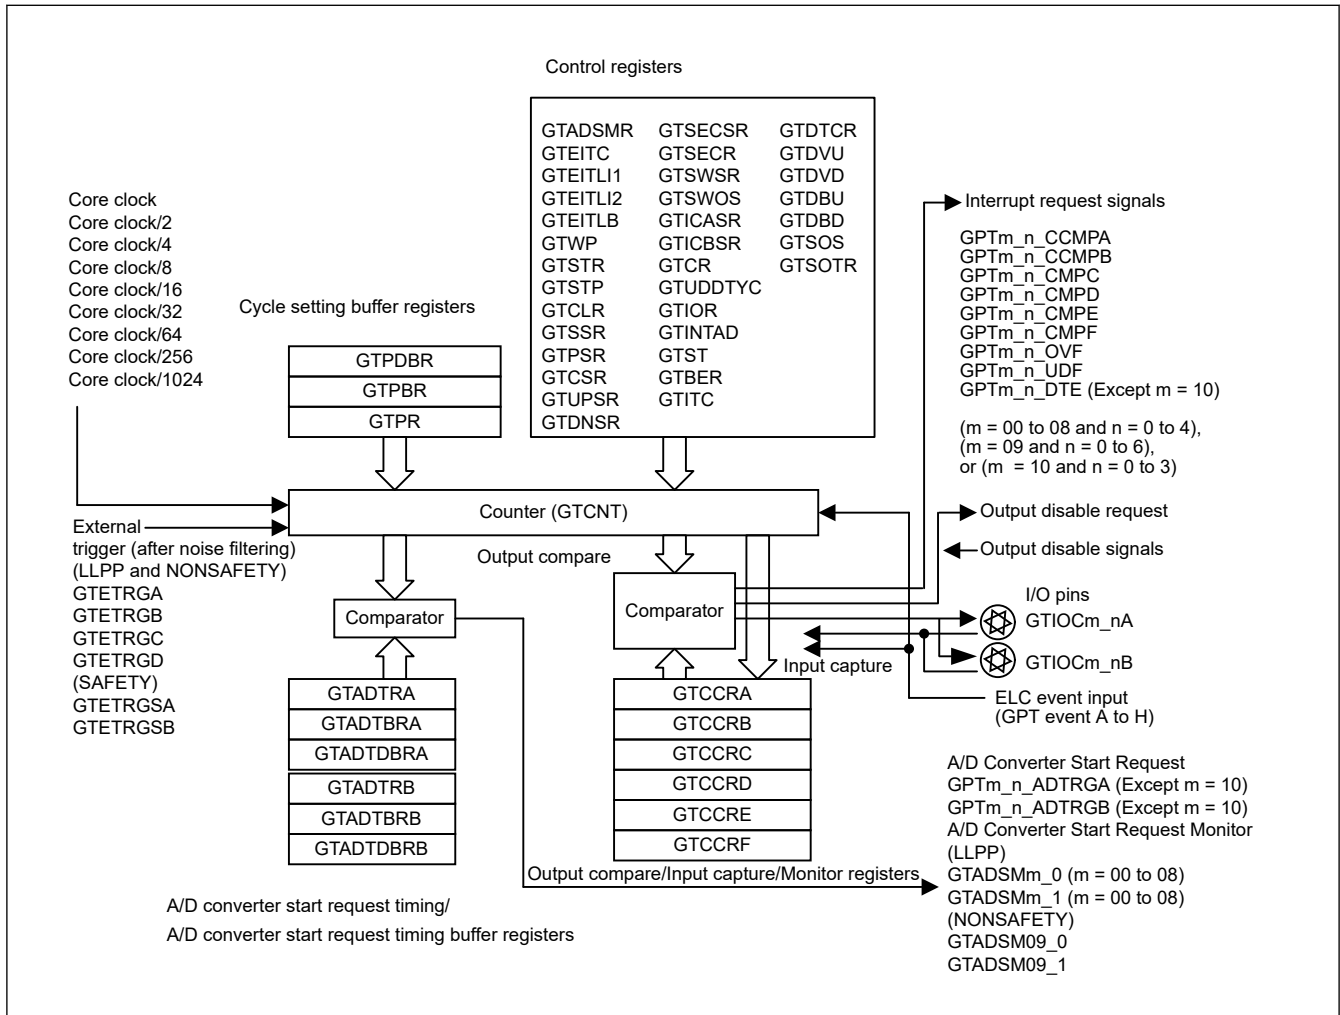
Control registers

| | | |
|---|---|---|
| GTADSMR | GTSECSR | GTDTCR |
| GTEITC | GTSECR | GTDVU |
| GTEITLI1 | GTSWSR | GTDVD |
| GTEITLI2 | GTSWOS | GTDBU |
| GTEITLB | GTICASR | GTDBD |
| GTWP | GTICBSR | GTSOS |
| GTSTR | GTCR | GTSOTR |
| GTSTP | GTUDDTYC | |
| GTCLR | GTIOR | |
| GTSSR | GTINTAD | |
| GTPSR | GTST | |
| GTCSR | GTBER | |
| GTUPSR | GTITC | |
| GTDNSR | | |

Core clock
Core clock/2
Core clock/4
Core clock/8
Core clock/16
Core clock/32
Core clock/64
Core clock/256
Core clock/1024

Cycle setting buffer registers

GTPDBR
GTPBR
GTPR

Interrupt request signals

GPTm_n_CCMPA
GPTm_n_CCMPB
GPTm_n_CMPC
GPTm_n_CMPD
GPTm_n_CMPE
GPTm_n_CMPF
GPTm_n_OVF
GPTm_n_UDF
GPTm_n_DTE (Except m = 10)

(m = 00 to 08 and n = 0 to 4),
(m = 09 and n = 0 to 6),
or (m = 10 and n = 0 to 3)

Counter (GTCNT)

External trigger (after noise filtering)
(LLPP and NONSAFETY)
GTETRGA
GTETRGB
GTETRGC
GTETRGD
(SAFETY)
GTETRGSA
GTETRGSB

Output compare

Output disable request
Output disable signals

Comparator

Comparator

I/O pins
GTIOCm_nA
GTIOCm_nB

Input capture

ELC event input
(GPT event A to H)

GTADTRA
GTADTBRA
GTADTDBRA
GTADTRB
GTADTBRB
GTADTDBRB

GTCCRA
GTCCRB
GTCCRC
GTCCRD
GTCCRE
GTCCRF

A/D Converter Start Request
GPTm_n_ADTRGA (Except m = 10)
GPTm_n_ADTRGB (Except m = 10)
A/D Converter Start Request Monitor
(LLPP)
GTADSMm_0 (m = 00 to 08)
GTADSMm_1 (m = 00 to 08)
(NONSAFETY)
GTADSM09_0
GTADSM09_1

Output compare/Input capture/Monitor registers

A/D converter start request timing/
A/D converter start request timing buffer registers